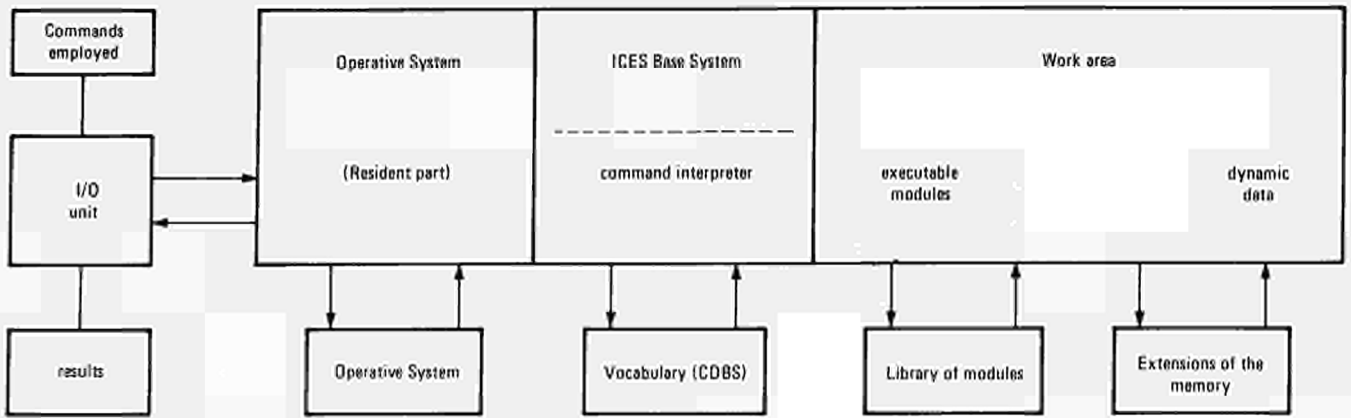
Commands employed

I/O unit

results

Operative System

(Resident part)

ICES Base System

command interpreter

Work area

executable modules

dynamic data

Operative System

Vocabulary (CDBS)

Library of modules

Extensions of the memory